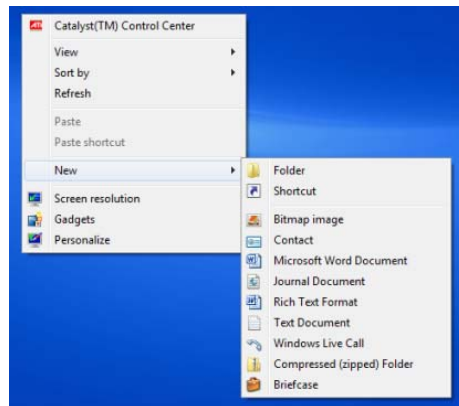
Catalyst(TM) Control Center

View
Sort by
Refresh

Paste
Paste shortcut

New

Screen resolution
Gadgets
Personalize

Folder
Shortcut

Bitmap image
Contact
Microsoft Word Document
Journal Document
Rich Text Format
Text Document
Windows Live Call
Compressed (zipped) Folder
Briefcase